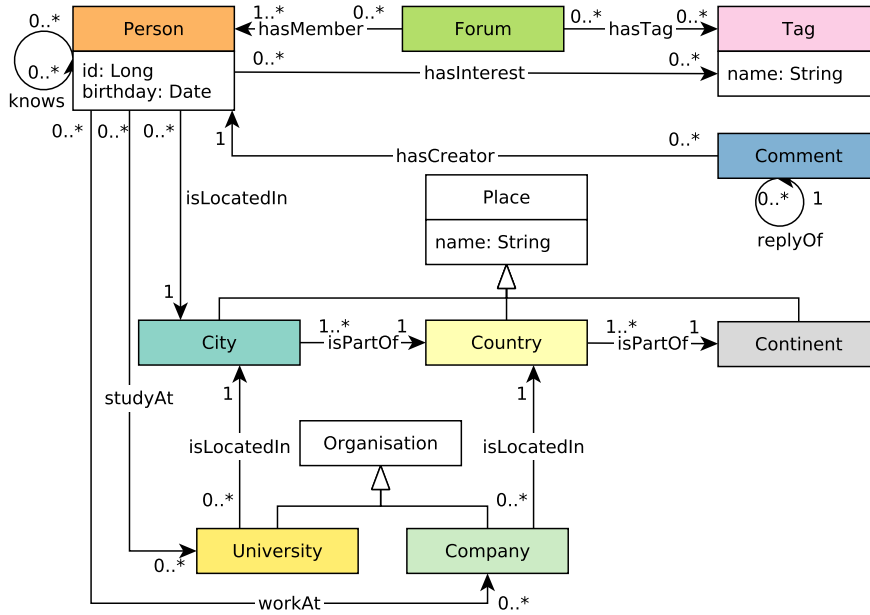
0..*
knows
0..*
Person
id: Long
birthday: Date
1..*
hasMember
0..*
Forum
0..*
hasTag
0..*
Tag
name: String
0..*
hasInterest
0..*
0..*
0..*
0..*
1
hasCreator
0..*
Comment
0..*
1
replyOf
isLocatedIn
Place
name: String
1
City
1..*
isPartOf
1
Country
1..*
isPartOf
1
Continent
studyAt
1
isLocatedIn
Organisation
1
isLocatedIn
0..*
0..*
University
Company
0..*
workAt
0..*